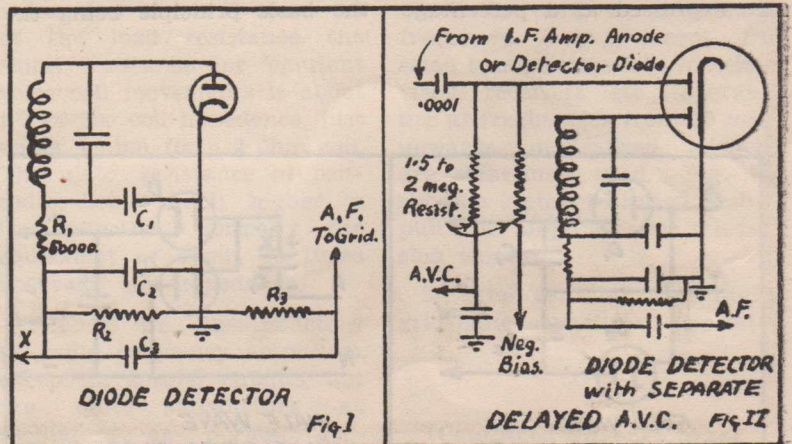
$R_1$ 5000Ω.

$C_1$

$C_2$

$C_3$

$R_2$

$R_3$

A.F. To Grid.

X

DIODE DETECTOR

Fig I

From I.F. Amp. Anode or Detector Diode

·0001

1·5 to 2 meg. Resist.

A.V.C.

Neg. Bias.

A.F.

DIODE DETECTOR with SEPARATE DELAYED A.V.C.

Fig II